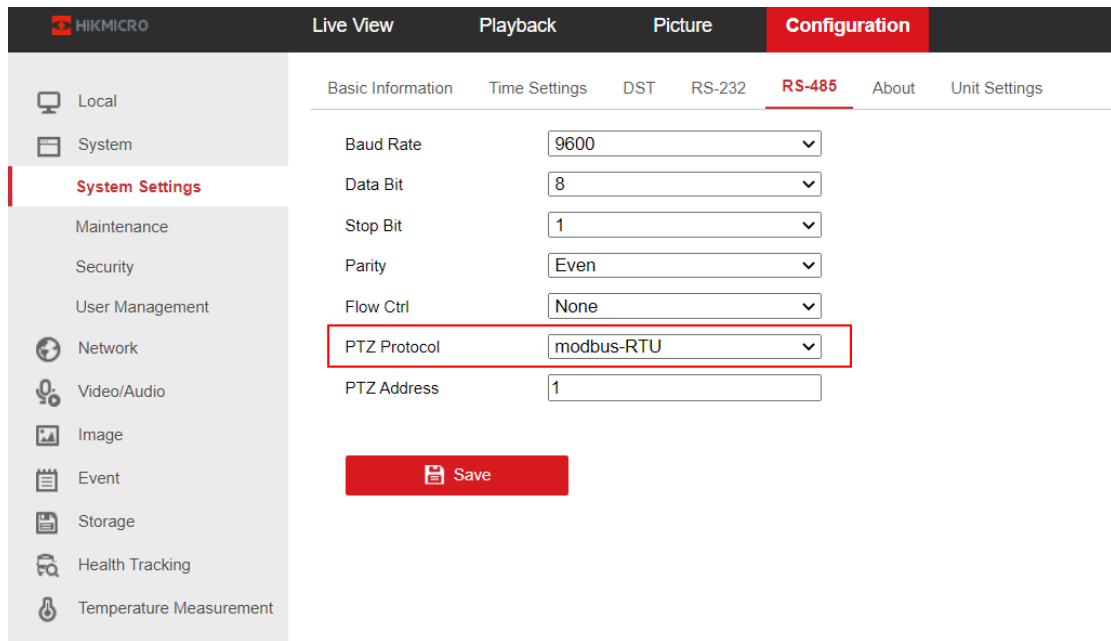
HIKMICRO

Live View
Playback
Picture
Configuration

Local
System
System Settings
Maintenance
Security
User Management
Network
Video/Audio
Image
Event
Storage
Health Tracking
Temperature Measurement

Basic Information
Time Settings
DST
RS-232
RS-485
About
Unit Settings

| | |
|---|---|
| Baud Rate | 9600 |
| Data Bit | 8 |
| Stop Bit | 1 |
| Parity | Even |
| Flow Ctrl | None |
| PTZ Protocol | modbus-RTU |
| PTZ Address | 1 |

Save